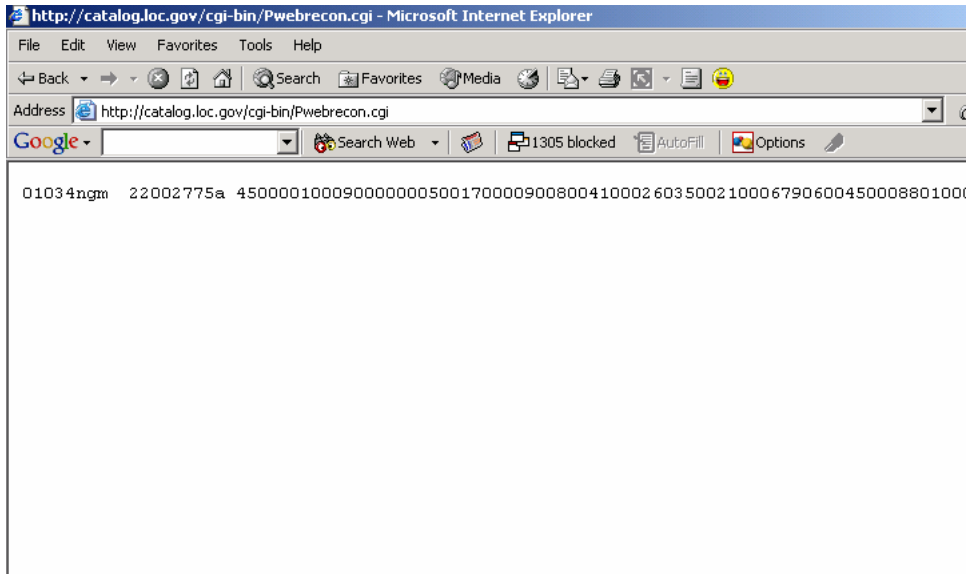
http://catalog.loc.gov/cgi-bin/Pwebrecon.cgi - Microsoft Internet Explorer

File Edit View Favorites Tools Help

Back Search Favorites Media

Address http://catalog.loc.gov/cgi-bin/Pwebrecon.cgi

Google Search Web 1305 blocked AutoFill Options

01034ngm 22002775a 450000100090000000500170000900800410002603500210006790600450008801000